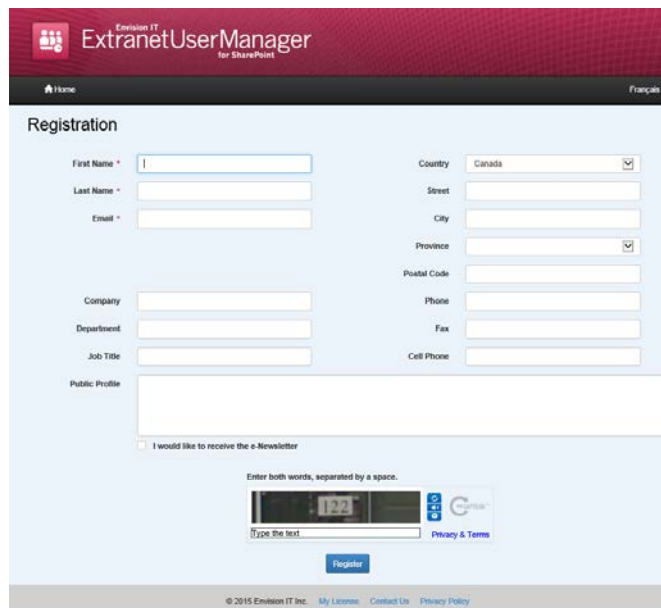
Envision IT
ExtranetUserManager
for SharePoint

Home

Français

Registration

First Name *

Last Name *

Email *

Company

Department

Job Title

Public Profile

Country
Canada

Street

City

Province

Postal Code

Phone

Fax

Cell Phone

I would like to receive the e-Newsletter

Enter both words, separated by a space.

122

Type the text

Privacy & Terms

Register

© 2015 Envision IT Inc. My License Contact Us Privacy Policy